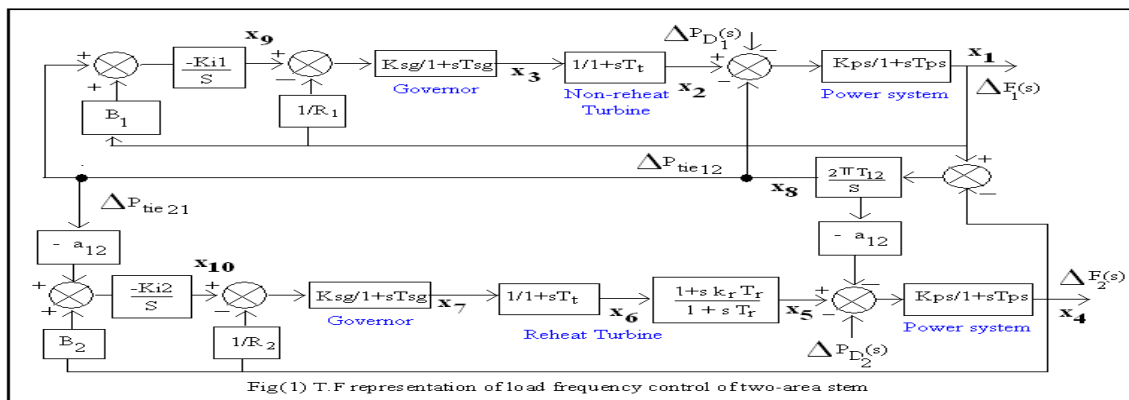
+ $\frac{-Ki1}{S}$ $x_9$ + Ksg/1+sTsg $x_3$ 1/1+sT$_t$ $\Delta P_{D_1}(s)$ + Kps/1+sTps $x_1$

+ − Governor Non-reheat Turbine $x_2$ − Power system $\Delta F_1(s)$

B$_1$ 1/R$_1$

$\Delta P_{tie12}$ $x_8$ $\frac{2\pi T_{12}}{S}$ + −

$\Delta P_{tie21}$

- a$_{12}$ - a$_{12}$

+ $\frac{-Ki2}{S}$ $x_{10}$ + Ksg/1+sTsg $x_7$ 1/1+sT$_t$ $x_6$ $\frac{1+s\ k_r T_r}{1+s\ T_r}$ $x_5$ + Kps/1+sTps $\Delta F_2(s)$

+ − Governor Reheat Turbine − Power system $x_4$

B$_2$ 1/R$_2$ $\Delta P_{D_2}(s)$

Fig(1) T.F representation of load frequency control of two-area stem